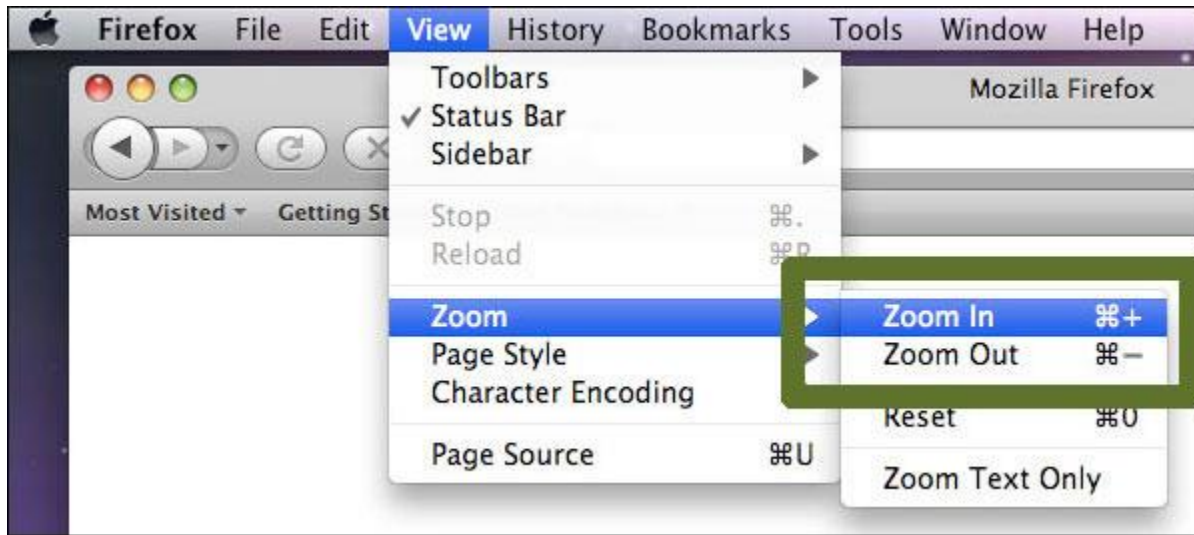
Firefox File Edit View History Bookmarks Tools Window Help

Mozilla Firefox

Most Visited ▾ Getting St

Toolbars ▶
✓ Status Bar
Sidebar ▶

Stop ⌘.
Reload ⌘R

Zoom ▶
Page Style ▶
Character Encoding

Page Source ⌘U

Zoom In ⌘+
Zoom Out ⌘−
Reset ⌘0

Zoom Text Only